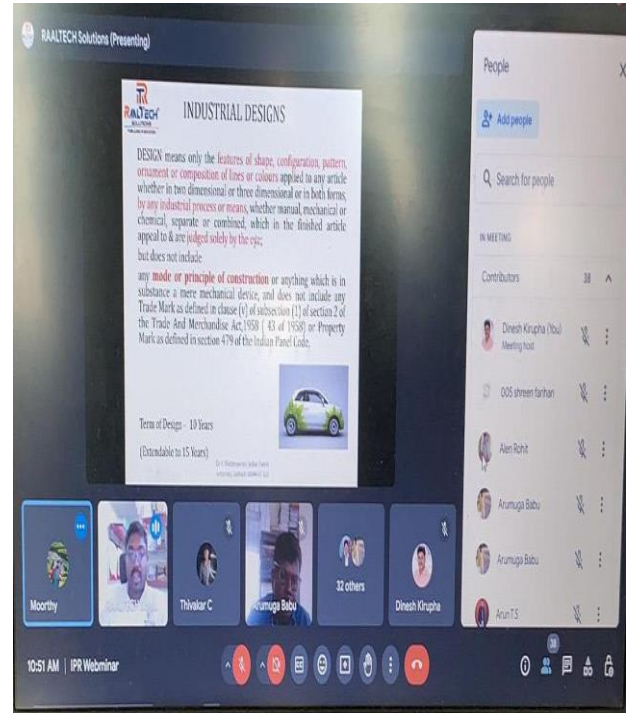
RAALTECH Solutions (Presenting)

RAALTECH SOLUTIONS

INDUSTRIAL DESIGNS

DESIGN means only the features of shape, configuration, pattern, ornament or composition of lines or colours applied to any article whether in two dimensional or three dimensional or in both forms, by any industrial process or means, whether manual, mechanical or chemical, separate or combined, which in the finished article appeal to & are judged solely by the eye;

but does not include

any mode or principle of construction or anything which is in substance a mere mechanical device, and does not include any Trade Mark as defined in clause (v) of subsection (1) of section 2 of the Trade And Merchandise Act,1958 ( 43 of 1958) or Property Mark as defined in section 479 of the Indian Panel Code.

Term of Design - 10 Years

(Extendable to 15 Years)

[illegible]

People

Add people

Search for people

IN MEETING

Contributors 38

Dinesh Kirupha (You)
Meeting host

005 shreen farhan

Alen Rohit

Arumuga Babu

Arumuga Babu

Arun T.S

Moorthy

Thivakar C

Arumuga Babu

32 others

Dinesh Kirupha

10:51 AM | IPR Webminar

38